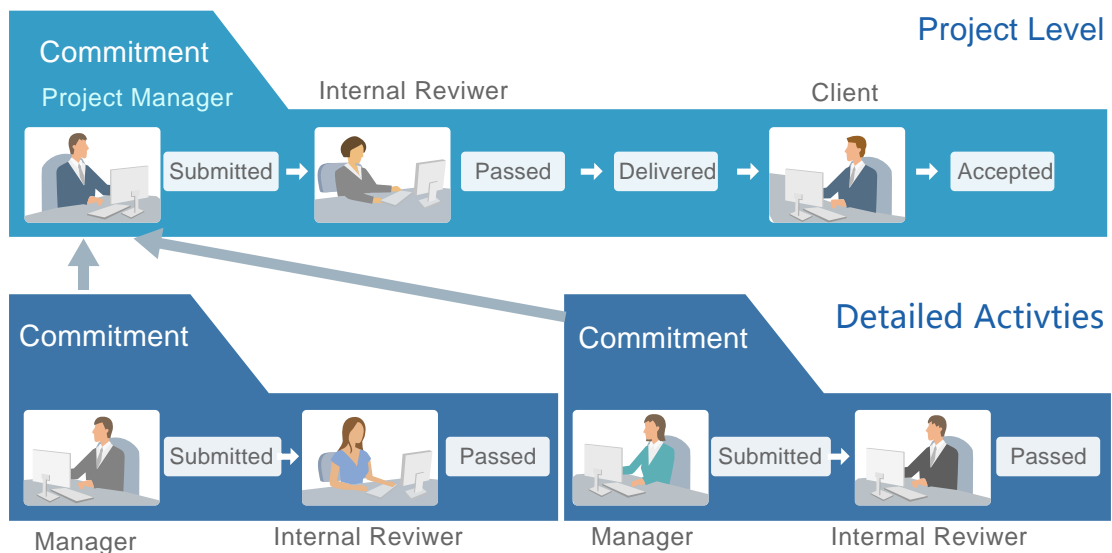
Commitment

Project Manager

Project Level

Internal Reviwer

Client

Submitted

Passed

Delivered

Accepted

Commitment

Detailed Activties

Commitment

Submitted

Passed

Submitted

Passed

Manager

Internal Reviwer

Manager

Intermal Reviwer